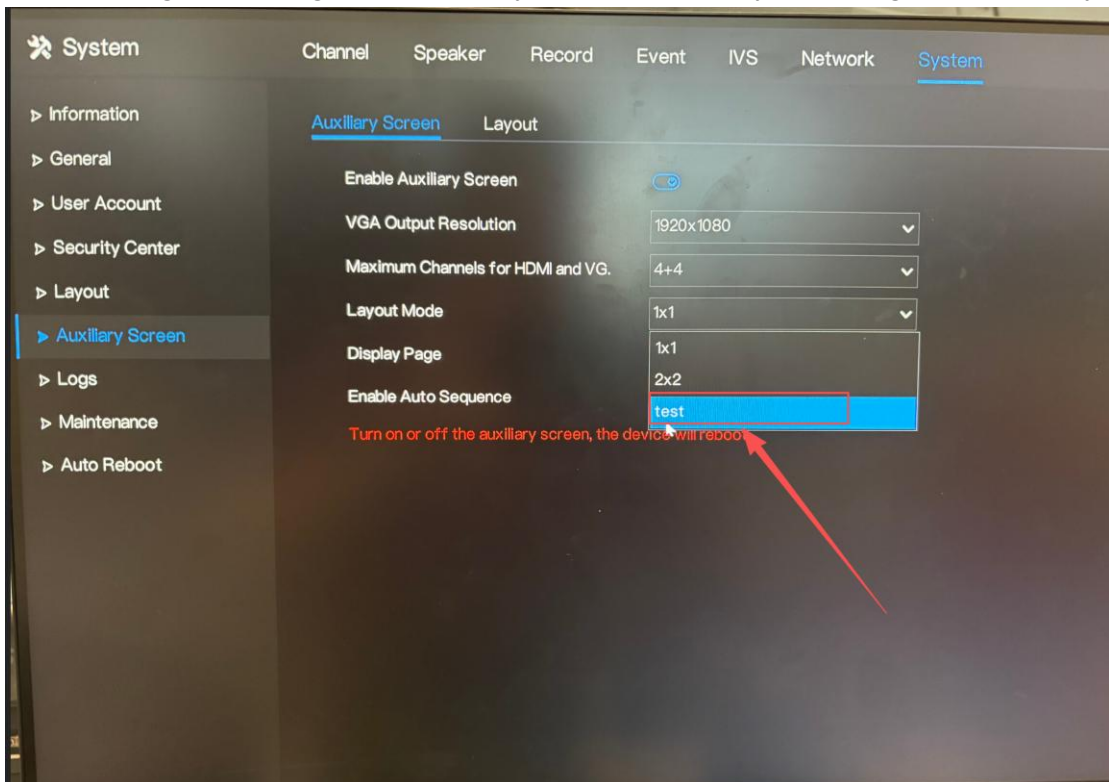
System

Channel Speaker Record Event IVS Network System

▷ Information
▷ General
▷ User Account
▷ Security Center
▷ Layout
▶ Auxiliary Screen
▷ Logs
▷ Maintenance
▷ Auto Reboot

Auxiliary Screen Layout

Enable Auxiliary Screen

VGA Output Resolution 1920x1080

Maximum Channels for HDMI and VG. 4+4

Layout Mode 1x1

Display Page

Enable Auto Sequence

1x1
2x2
test

Turn on or off the auxiliary screen, the device will reboot